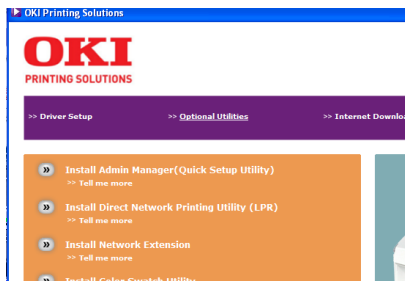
OKI Printing Solutions

OKI
PRINTING SOLUTIONS

>> Driver Setup >> Optional Utilities >> Internet Downlo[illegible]

» Install Admin Manager(Quick Setup Utility)
>> Tell me more

» Install Direct Network Printing Utility (LPR)
>> Tell me more

» Install Network Extension
>> Tell me more

» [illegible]